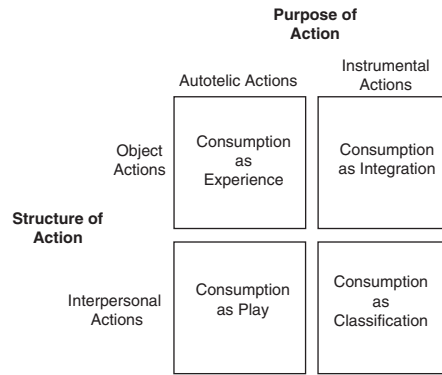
Purpose of Action

| | Autotelic Actions | Instrumental Actions |
|---|---|---|
| Object Actions | Consumption as Experience | Consumption as Integration |
| Interpersonal Actions | Consumption as Play | Consumption as Classification |

Structure of Action